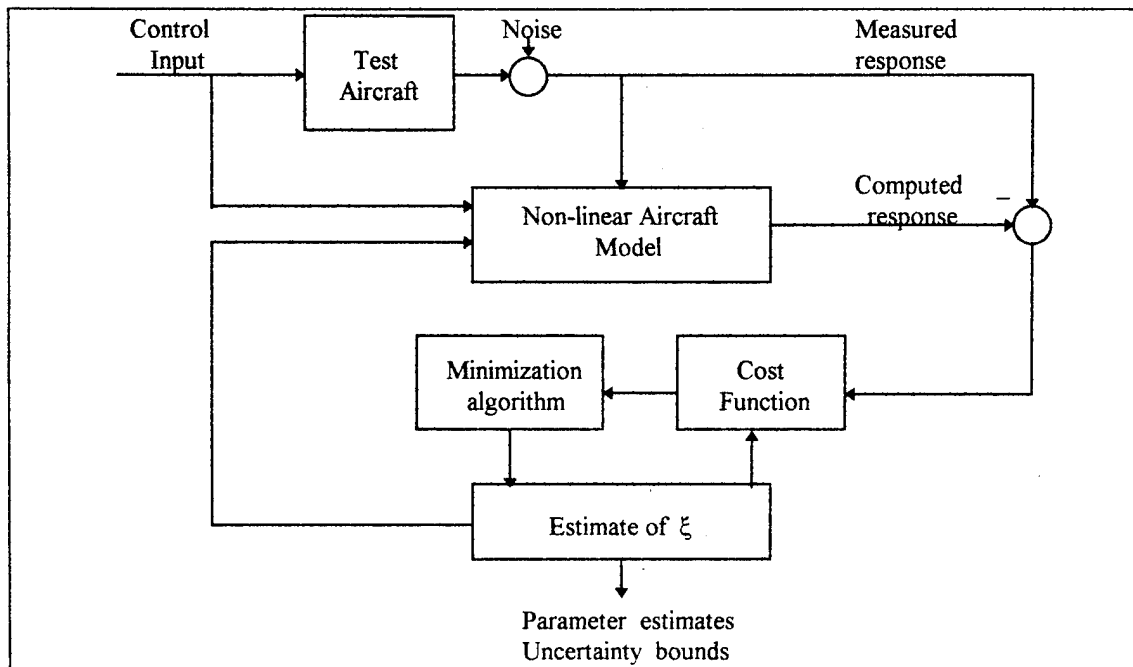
Control Input

Test Aircraft

Noise

Measured response

Non-linear Aircraft Model

Computed response

_

Minimization algorithm

Cost Function

Estimate of $\xi$

Parameter estimates
Uncertainty bounds